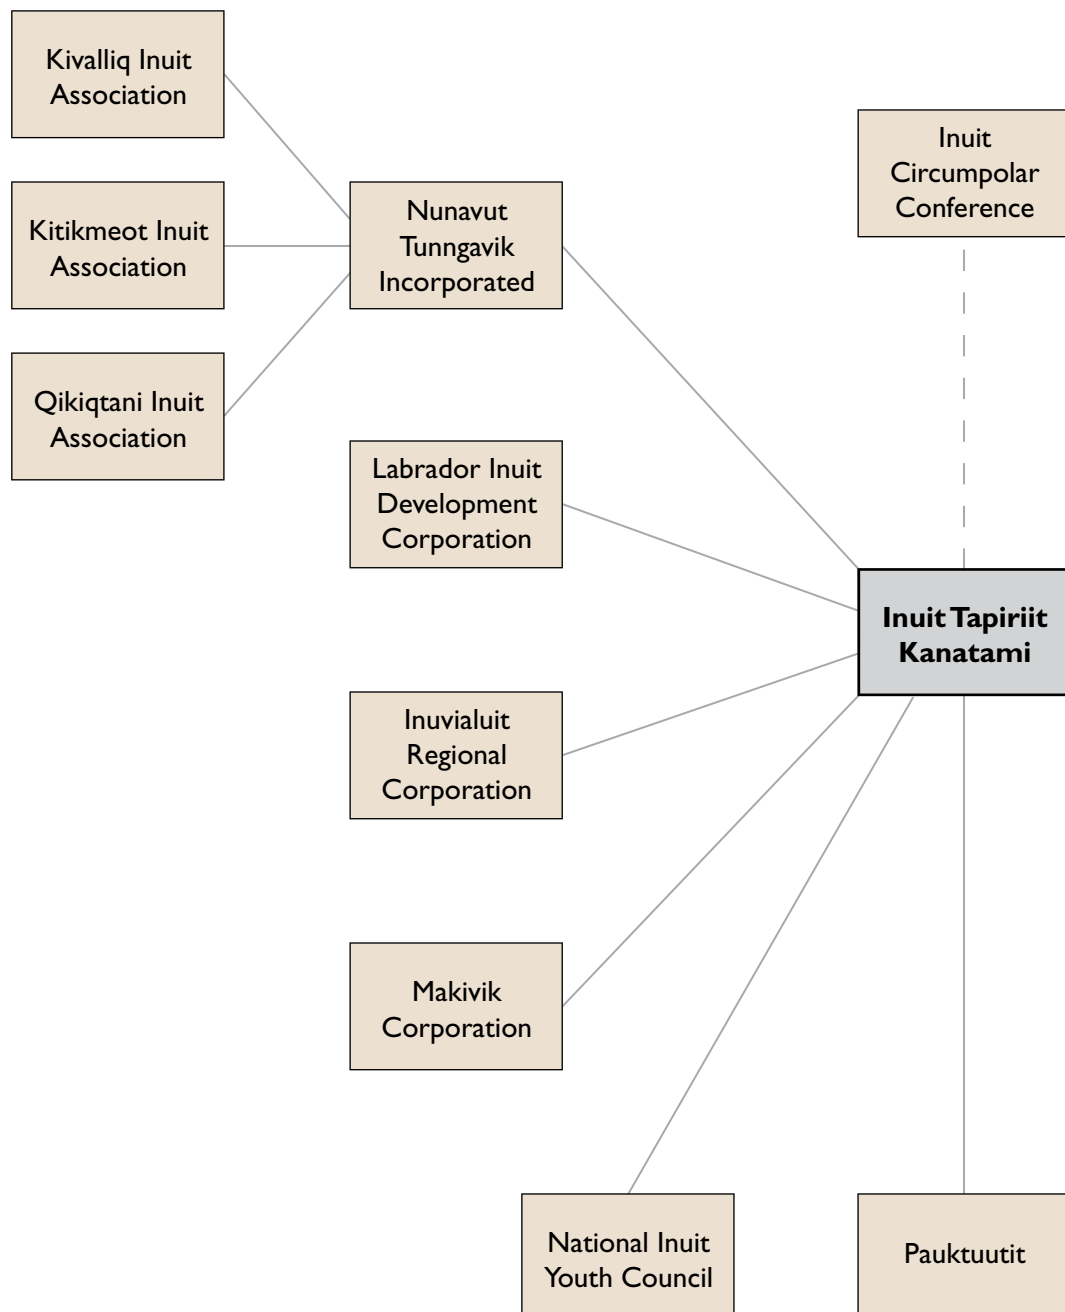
Kivalliq Inuit Association

Kitikmeot Inuit Association

Qikiqtani Inuit Association

Nunavut Tunngavik Incorporated

Inuit Circumpolar Conference

Labrador Inuit Development Corporation

Inuit Tapiriit Kanatami

Inuvialuit Regional Corporation

Makivik Corporation

National Inuit Youth Council

Pauktuutit